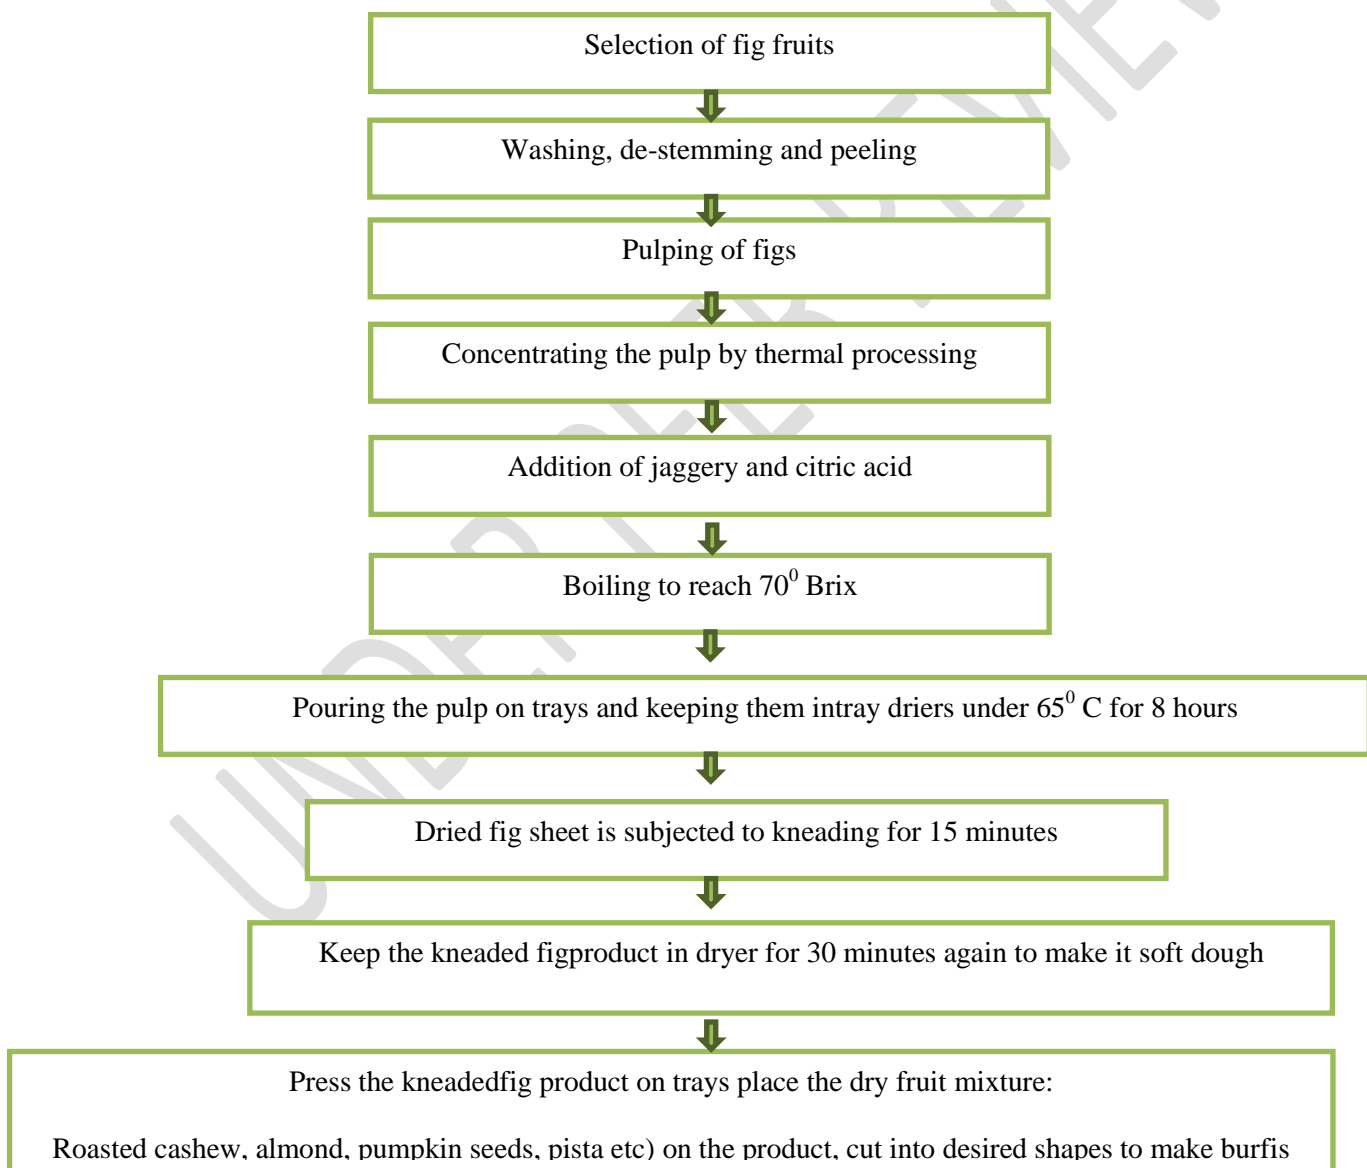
Selection of fig fruits

Washing, de-stemming and peeling

Pulping of figs

Concentrating the pulp by thermal processing

Addition of jaggery and citric acid

Boiling to reach $70^0$ Brix

Pouring the pulp on trays and keeping them intray driers under $65^0$ C for 8 hours

Dried fig sheet is subjected to kneading for 15 minutes

Keep the kneaded figproduct in dryer for 30 minutes again to make it soft dough

Press the kneadedfig product on trays place the dry fruit mixture:

Roasted cashew, almond, pumpkin seeds, pista etc) on the product, cut into desired shapes to make burfis